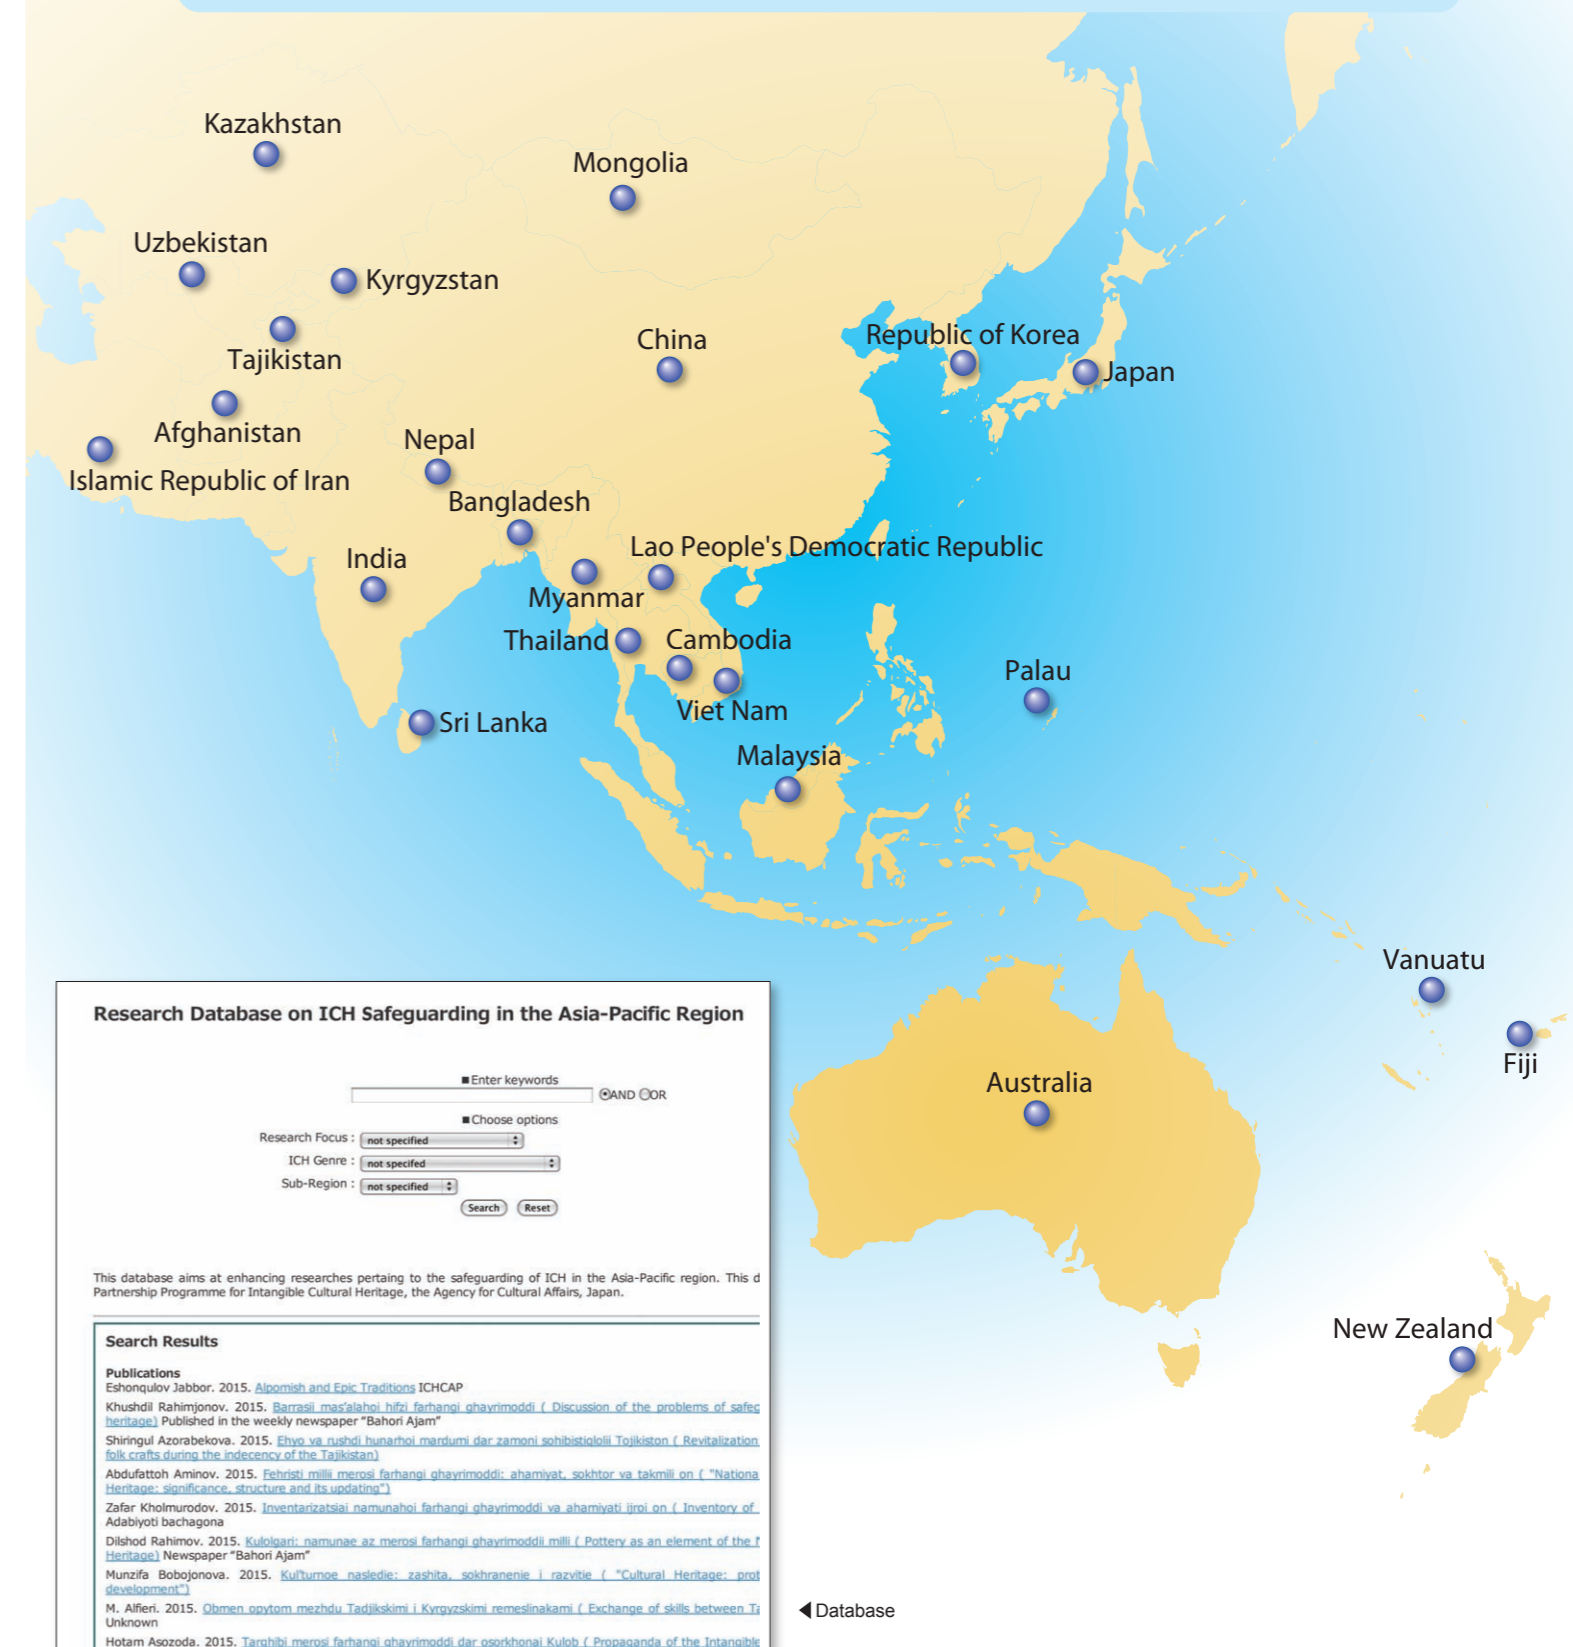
Kazakhstan
Mongolia
Uzbekistan
Kyrgyzstan
Tajikistan
China
Republic of Korea
Japan
Afghanistan
Islamic Republic of Iran
Nepal
Bangladesh
India
Lao People's Democratic Republic
Myanmar
Thailand
Cambodia
Sri Lanka
Viet Nam
Palau
Malaysia
Vanuatu
Fiji
Australia
New Zealand

Research Database on ICH Safeguarding in the Asia-Pacific Region

■Enter keywords
AND OR
■Choose options
Research Focus : not specified
ICH Genre : not specifed
Sub-Region : not specified
Search Reset

This database aims at enhancing researches pertaing to the safeguarding of ICH in the Asia-Pacific region. This d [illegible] Partnership Programme for Intangible Cultural Heritage, the Agency for Cultural Affairs, Japan.

Search Results

Publications
Eshonqulov Jabbor. 2015. Alpomish and Epic Traditions ICHCAP
Khushdil Rahimjonov. 2015. Barrasii mas'alahoi hifzi farhangi ghayrimoddi ( Discussion of the problems of safeg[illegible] heritage) Published in the weekly newspaper "Bahori Ajam"
Shiringul Azorabekova. 2015. Ehyo va rushdi hunarhoi mardumi dar zamoni sohibistiqlolii Tojikiston ( Revitalization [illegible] folk crafts during the indecency of the Tajikistan)
Abdufattoh Aminov. 2015. Fehristi milli merosi farhangi ghayrimoddi: ahamiyat, sokhtor va takmili on ( "Nationa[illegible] Heritage: significance, structure and its updating")
Zafar Kholmurodov. 2015. Inventarizatsiai namunahoi farhangi ghayrimoddi va ahamiyati ijroi on ( Inventory of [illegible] Adabiyoti bachagona
Dilshod Rahimov. 2015. Kulolgari: namunae az merosi farhangi ghayrimoddii milli ( Pottery as an element of the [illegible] Heritage) Newspaper "Bahori Ajam"
Munzifa Bobojonova. 2015. Kul'turnoe nasledie: zashita, sokhranenie i razvitie ( "Cultural Heritage: prot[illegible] development")
M. Alfieri. 2015. Obmen opytom mezhdu Tadjikskimi i Kyrgyzskimi remeslinakami ( Exchange of skills between Ta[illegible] Unknown
Hotam Asozoda. 2015. Targhibi merosi farhangi ghayrimoddi dar osorkhonai Kulob ( Propaganda of the Intangible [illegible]

◀Database